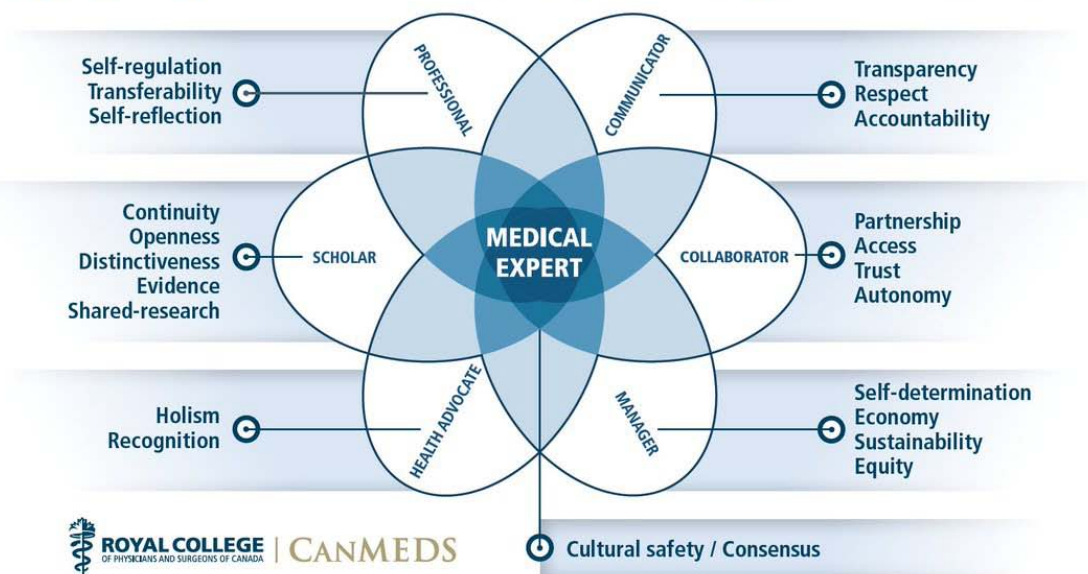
Self-regulation
Transferability
Self-reflection

PROFESSIONAL

COMMUNICATOR

Transparency
Respect
Accountability

Continuity
Openness
Distinctiveness
Evidence
Shared-research

SCHOLAR

MEDICAL EXPERT

COLLABORATOR

Partnership
Access
Trust
Autonomy

Holism
Recognition

HEALTH ADVOCATE

MANAGER

Self-determination
Economy
Sustainability
Equity

ROYAL COLLEGE OF PHYSICIANS AND SURGEONS OF CANADA | CANMEDS

Cultural safety / Consensus